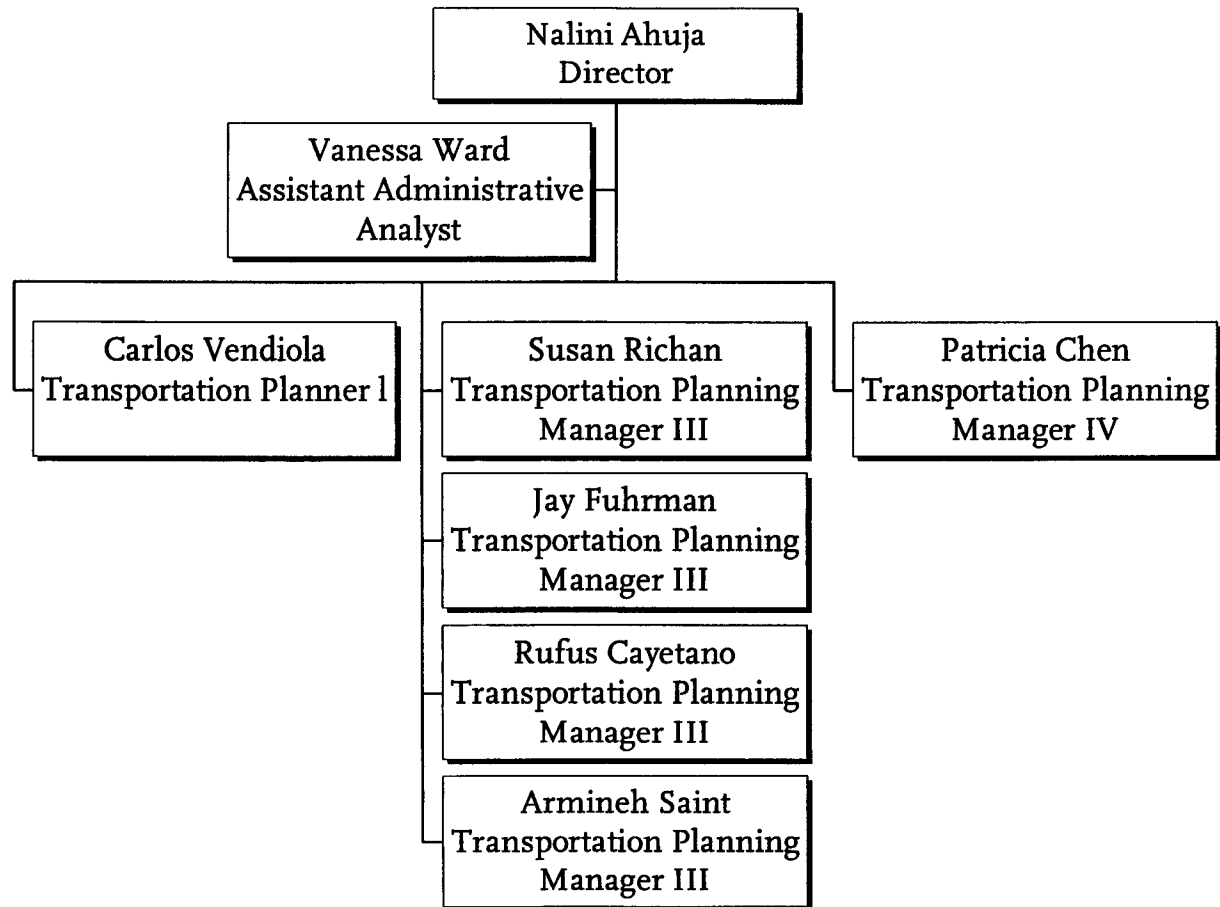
Nalini Ahuja
Director

Vanessa Ward
Assistant Administrative Analyst

Carlos Vendiola
Transportation Planner l

Susan Richan
Transportation Planning Manager III

Jay Fuhrman
Transportation Planning Manager III

Rufus Cayetano
Transportation Planning Manager III

Armineh Saint
Transportation Planning Manager III

Patricia Chen
Transportation Planning Manager IV